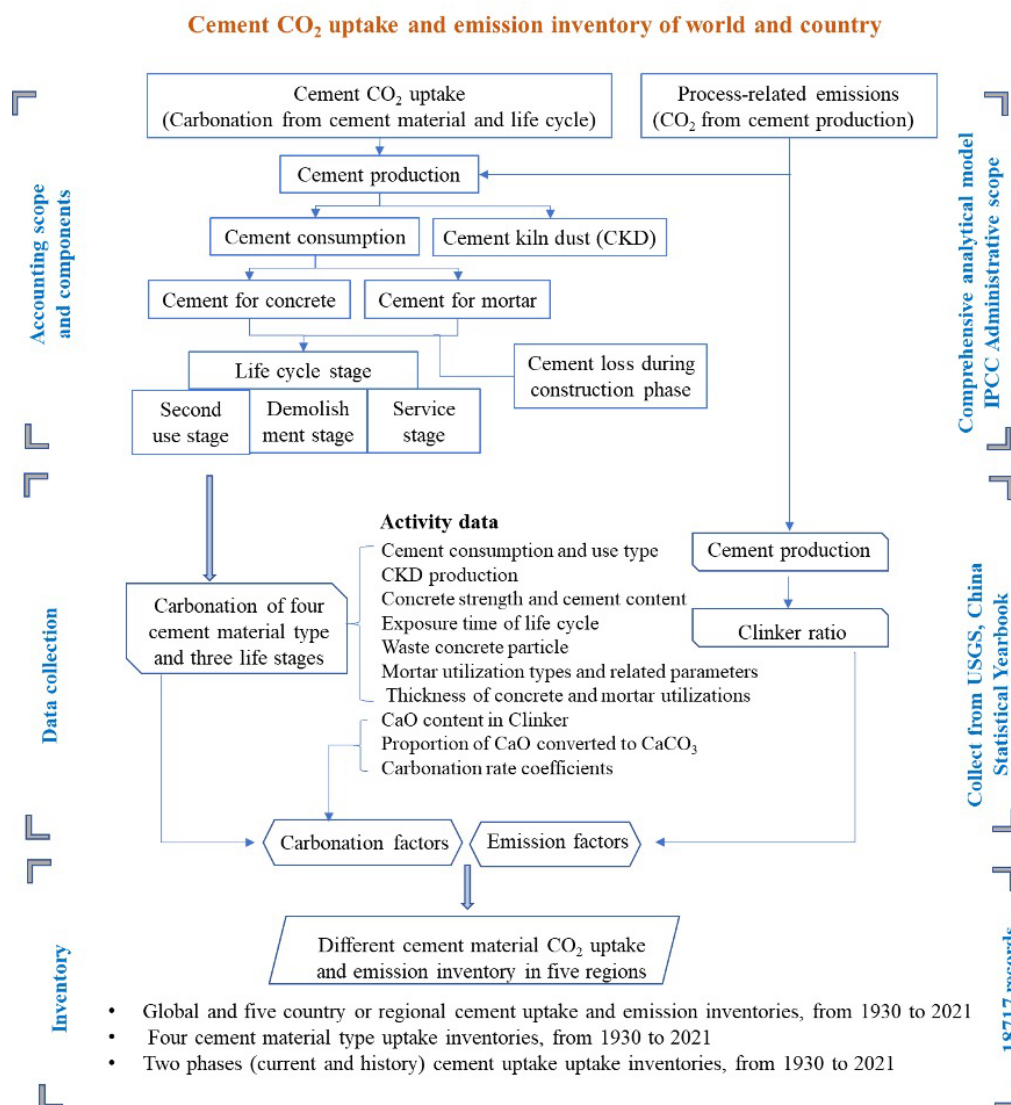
Cement $CO_2$ uptake and emission inventory of world and country

Accounting scope and components

Cement $CO_2$ uptake (Carbonation from cement material and life cycle)

Process-related emissions ($CO_2$ from cement production)

Cement production

Cement consumption

Cement kiln dust (CKD)

Cement for concrete

Cement for mortar

Life cycle stage

Cement loss during construction phase

Second use stage

Demolish ment stage

Service stage

Comprehensive analytical model IPCC Administrative scope

Data collection

Activity data
Cement consumption and use type
CKD production
Concrete strength and cement content
Exposure time of life cycle
Waste concrete particle
Mortar utilization types and related parameters
Thickness of concrete and mortar utilizations

Cement production

Clinker ratio

Carbonation of four cement material type and three life stages

CaO content in Clinker
Proportion of CaO converted to $CaCO_3$
Carbonation rate coefficients

Collect from USGS, China Statistical Yearbook

Carbonation factors

Emission factors

Inventory

Different cement material $CO_2$ uptake and emission inventory in five regions

18717 records

• Global and five country or regional cement uptake and emission inventories, from 1930 to 2021
• Four cement material type uptake inventories, from 1930 to 2021
• Two phases (current and history) cement uptake uptake inventories, from 1930 to 2021